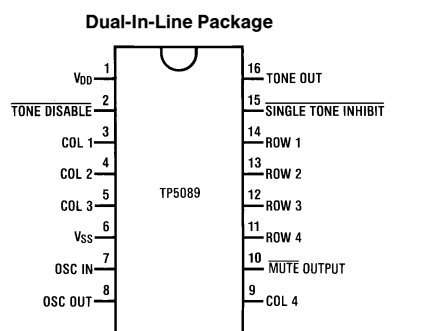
Dual-In-Line Package

$V_{DD}$ 1
$\overline{\text{TONE DISABLE}}$ 2
COL 1 3
COL 2 4
COL 3 5
$V_{SS}$ 6
OSC IN 7
OSC OUT 8

TP5089

16 TONE OUT
15 $\overline{\text{SINGLE TONE INHIBIT}}$
14 ROW 1
13 ROW 2
12 ROW 3
11 ROW 4
10 $\overline{\text{MUTE}}$ OUTPUT
9 COL 4